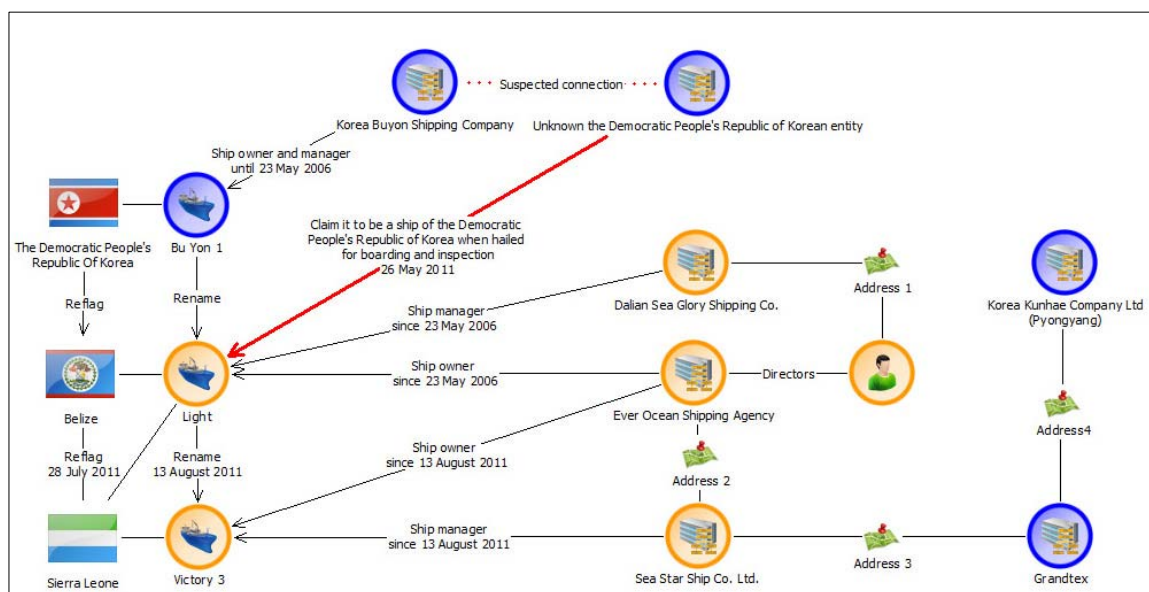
Suspected connection

Korea Buyon Shipping Company

Unknown the Democratic People's Republic of Korean entity

Ship owner and manager until 23 May 2006

The Democratic People's Republic Of Korea

Bu Yon 1

Claim it to be a ship of the Democratic People's Republic of Korea when hailed for boarding and inspection 26 May 2011

Reflag

Rename

Ship manager since 23 May 2006

Dalian Sea Glory Shipping Co.

Address 1

Korea Kunhae Company Ltd (Pyongyang)

Belize

Light

Ship owner since 23 May 2006

Ever Ocean Shipping Agency

Directors

Reflag 28 July 2011

Rename 13 August 2011

Ship owner since 13 August 2011

Address 2

Address4

Sierra Leone

Victory 3

Ship manager since 13 August 2011

Sea Star Ship Co. Ltd.

Address 3

Grandtex